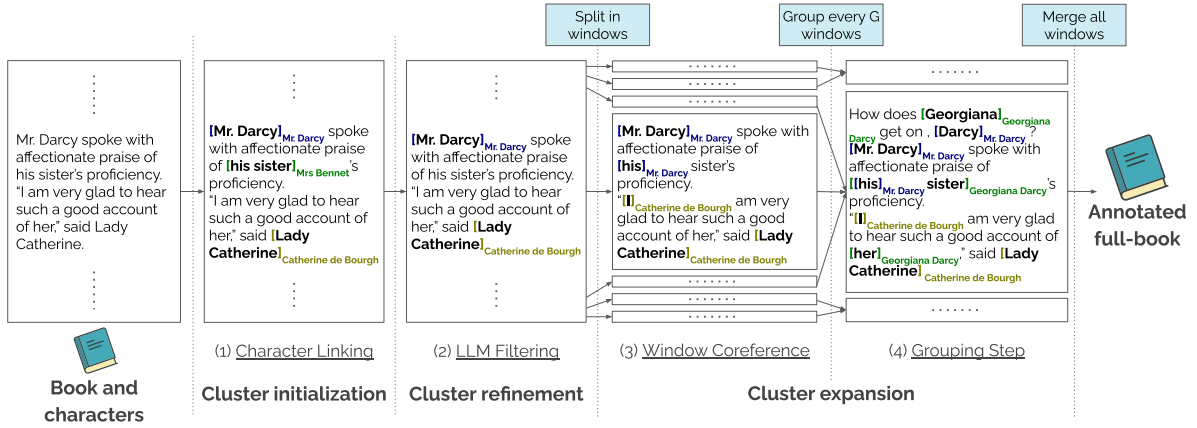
Split in windows

Group every G windows

Merge all windows

⋮

Mr. Darcy spoke with affectionate praise of his sister's proficiency. "I am very glad to hear such a good account of her," said Lady Catherine.

⋮

Book and characters

⋮

[Mr. Darcy]$_{Mr. Darcy}$ spoke with affectionate praise of [his sister]$_{Mrs Bennet}$'s proficiency. "I am very glad to hear such a good account of her," said [Lady Catherine]$_{Catherine de Bourgh}$

⋮

(1) Character Linking

Cluster initialization

⋮

[Mr. Darcy]$_{Mr. Darcy}$ spoke with affectionate praise of his sister's proficiency. "I am very glad to hear such a good account of her," said [Lady Catherine]$_{Catherine de Bourgh}$

⋮

(2) LLM Filtering

Cluster refinement

.......

.......

.......

[Mr. Darcy]$_{Mr. Darcy}$ spoke with affectionate praise of [his]$_{Mr. Darcy}$ sister's proficiency. "[I]$_{Catherine de Bourgh}$ am very glad to hear such a good account of her," said [Lady Catherine]$_{Catherine de Bourgh}$

.......

.......

.......

(3) Window Coreference

.......

How does [Georgiana]$_{Georgiana Darcy}$ get on , [Darcy]$_{Mr. Darcy}$? [Mr. Darcy]$_{Mr. Darcy}$ spoke with affectionate praise of [[his]$_{Mr. Darcy}$ sister]$_{Georgiana Darcy}$'s proficiency. "[I]$_{Catherine de Bourgh}$ am very glad to hear such a good account of [her]$_{Georgiana Darcy}$," said [Lady Catherine]$_{Catherine de Bourgh}$

.......

(4) Grouping Step

Cluster expansion

Annotated full-book